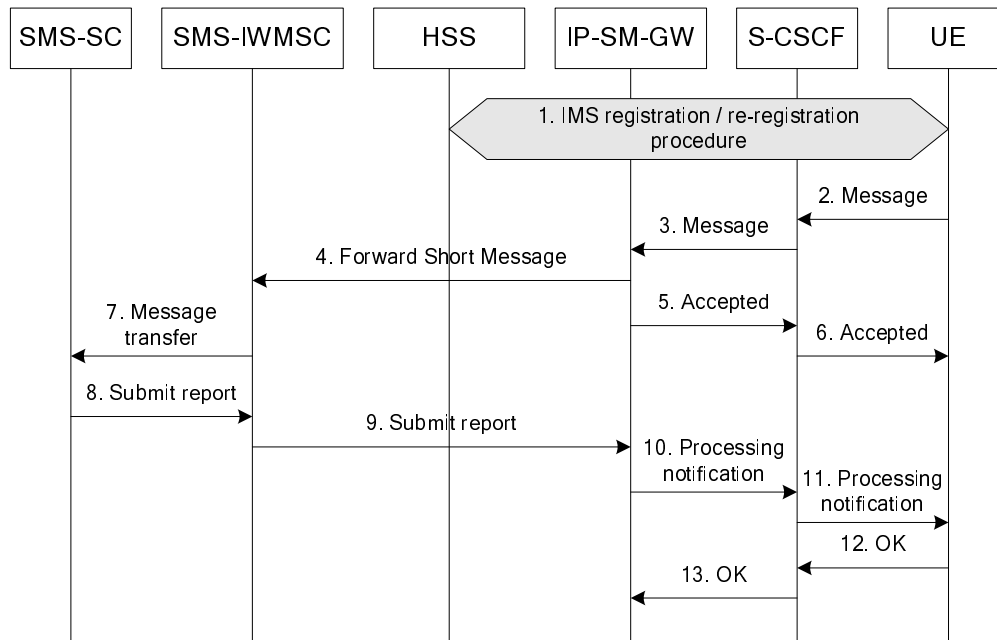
SMS-SC

SMS-IWMSC

HSS

IP-SM-GW

S-CSCF

UE

1. IMS registration / re-registration procedure

2. Message

3. Message

4. Forward Short Message

5. Accepted

6. Accepted

7. Message transfer

8. Submit report

9. Submit report

10. Processing notification

11. Processing notification

12. OK

13. OK